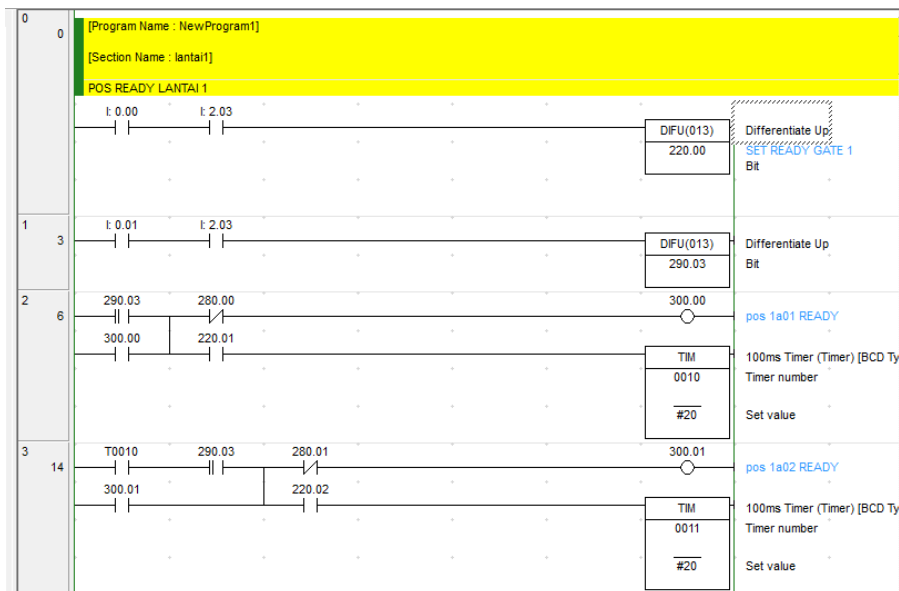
0
0
[Program Name : NewProgram1]

[Section Name : lantai1]

POS READY LANTAI 1

I: 0.00 I: 2.03
DIFU(013)
220.00
Differentiate Up
SET READY GATE 1
Bit

1
3
I: 0.01 I: 2.03
DIFU(013)
290.03
Differentiate Up
Bit

2
6
290.03 280.00
300.00
300.00 220.01
300.00
pos 1a01 READY
TIM
0010
#20
100ms Timer (Timer) [BCD Ty
Timer number
Set value

3
14
T0010 290.03 280.01
300.01
300.01 220.02
300.01
pos 1a02 READY
TIM
0011
#20
100ms Timer (Timer) [BCD Ty
Timer number
Set value